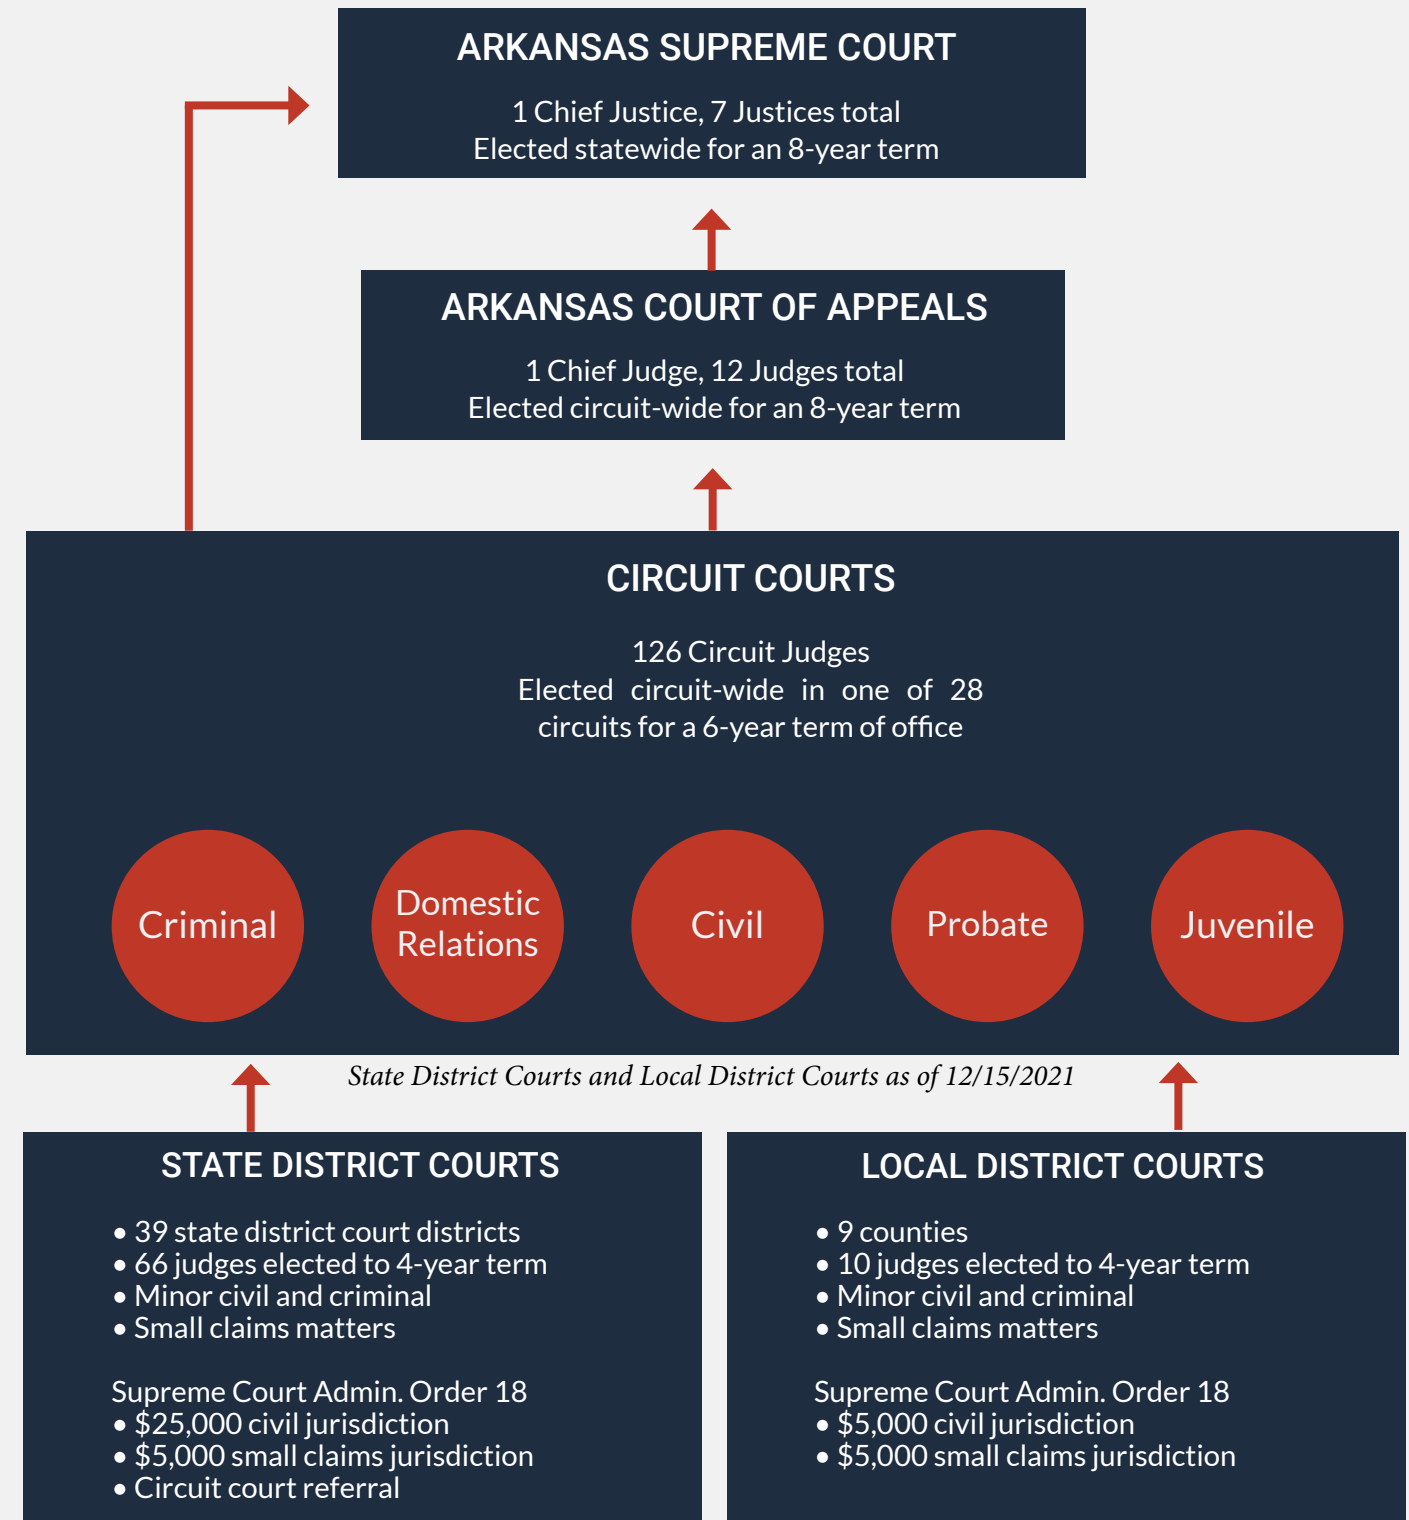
ARKANSAS SUPREME COURT

1 Chief Justice, 7 Justices total
Elected statewide for an 8-year term

ARKANSAS COURT OF APPEALS

1 Chief Judge, 12 Judges total
Elected circuit-wide for an 8-year term

CIRCUIT COURTS

126 Circuit Judges
Elected circuit-wide in one of 28 circuits for a 6-year term of office

Criminal

Domestic Relations

Civil

Probate

Juvenile

State District Courts and Local District Courts as of 12/15/2021

STATE DISTRICT COURTS

• 39 state district court districts
• 66 judges elected to 4-year term
• Minor civil and criminal
• Small claims matters

Supreme Court Admin. Order 18
• $25,000 civil jurisdiction
• $5,000 small claims jurisdiction
• Circuit court referral

LOCAL DISTRICT COURTS

• 9 counties
• 10 judges elected to 4-year term
• Minor civil and criminal
• Small claims matters

Supreme Court Admin. Order 18
• $5,000 civil jurisdiction
• $5,000 small claims jurisdiction